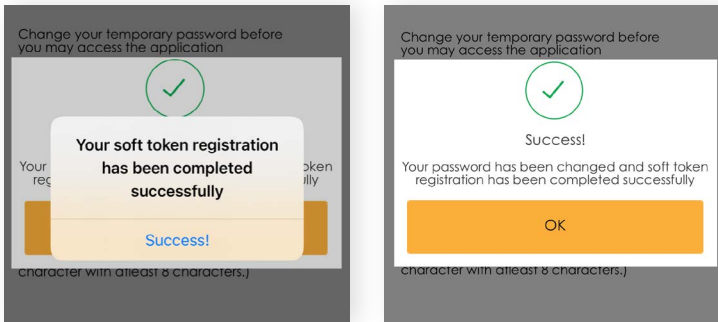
Change your temporary password before you may access the application

Your soft token registration has been completed successfully

Success!

Your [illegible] regi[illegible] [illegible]oken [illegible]ully

character with atleast 8 characters.)

Change your temporary password before you may access the application

Success!

Your password has been changed and soft token registration has been completed successfully

OK

character with atleast 8 characters.)